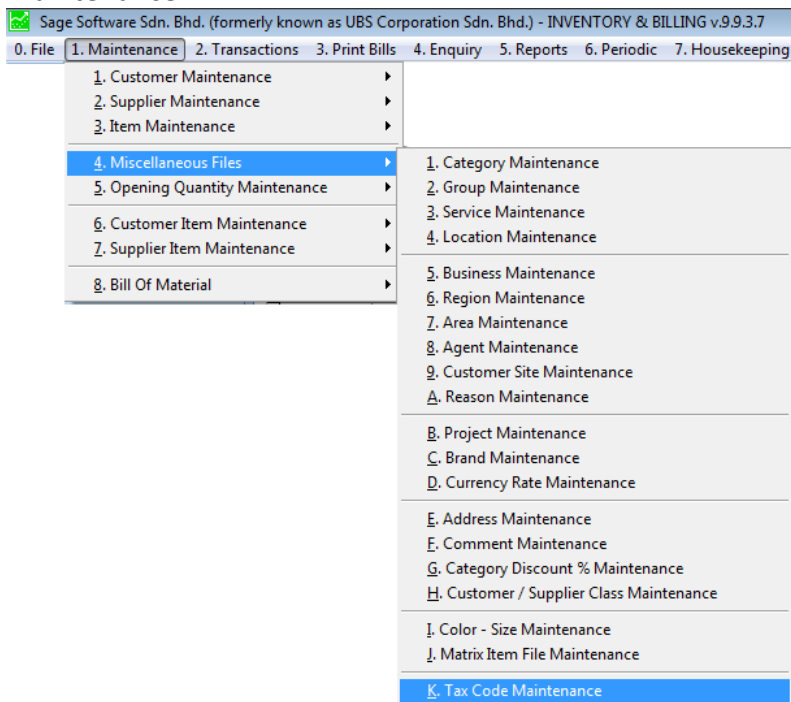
Sage Software Sdn. Bhd. (formerly known as UBS Corporation Sdn. Bhd.) - INVENTORY & BILLING v.9.9.3.7

0. File 1. Maintenance 2. Transactions 3. Print Bills 4. Enquiry 5. Reports 6. Periodic 7. Housekeeping

1. Customer Maintenance
2. Supplier Maintenance
3. Item Maintenance

4. Miscellaneous Files
5. Opening Quantity Maintenance

6. Customer Item Maintenance
7. Supplier Item Maintenance

8. Bill Of Material

1. Category Maintenance
2. Group Maintenance
3. Service Maintenance
4. Location Maintenance

5. Business Maintenance
6. Region Maintenance
7. Area Maintenance
8. Agent Maintenance
9. Customer Site Maintenance
A. Reason Maintenance

B. Project Maintenance
C. Brand Maintenance
D. Currency Rate Maintenance

E. Address Maintenance
F. Comment Maintenance
G. Category Discount % Maintenance
H. Customer / Supplier Class Maintenance

I. Color - Size Maintenance
J. Matrix Item File Maintenance

K. Tax Code Maintenance